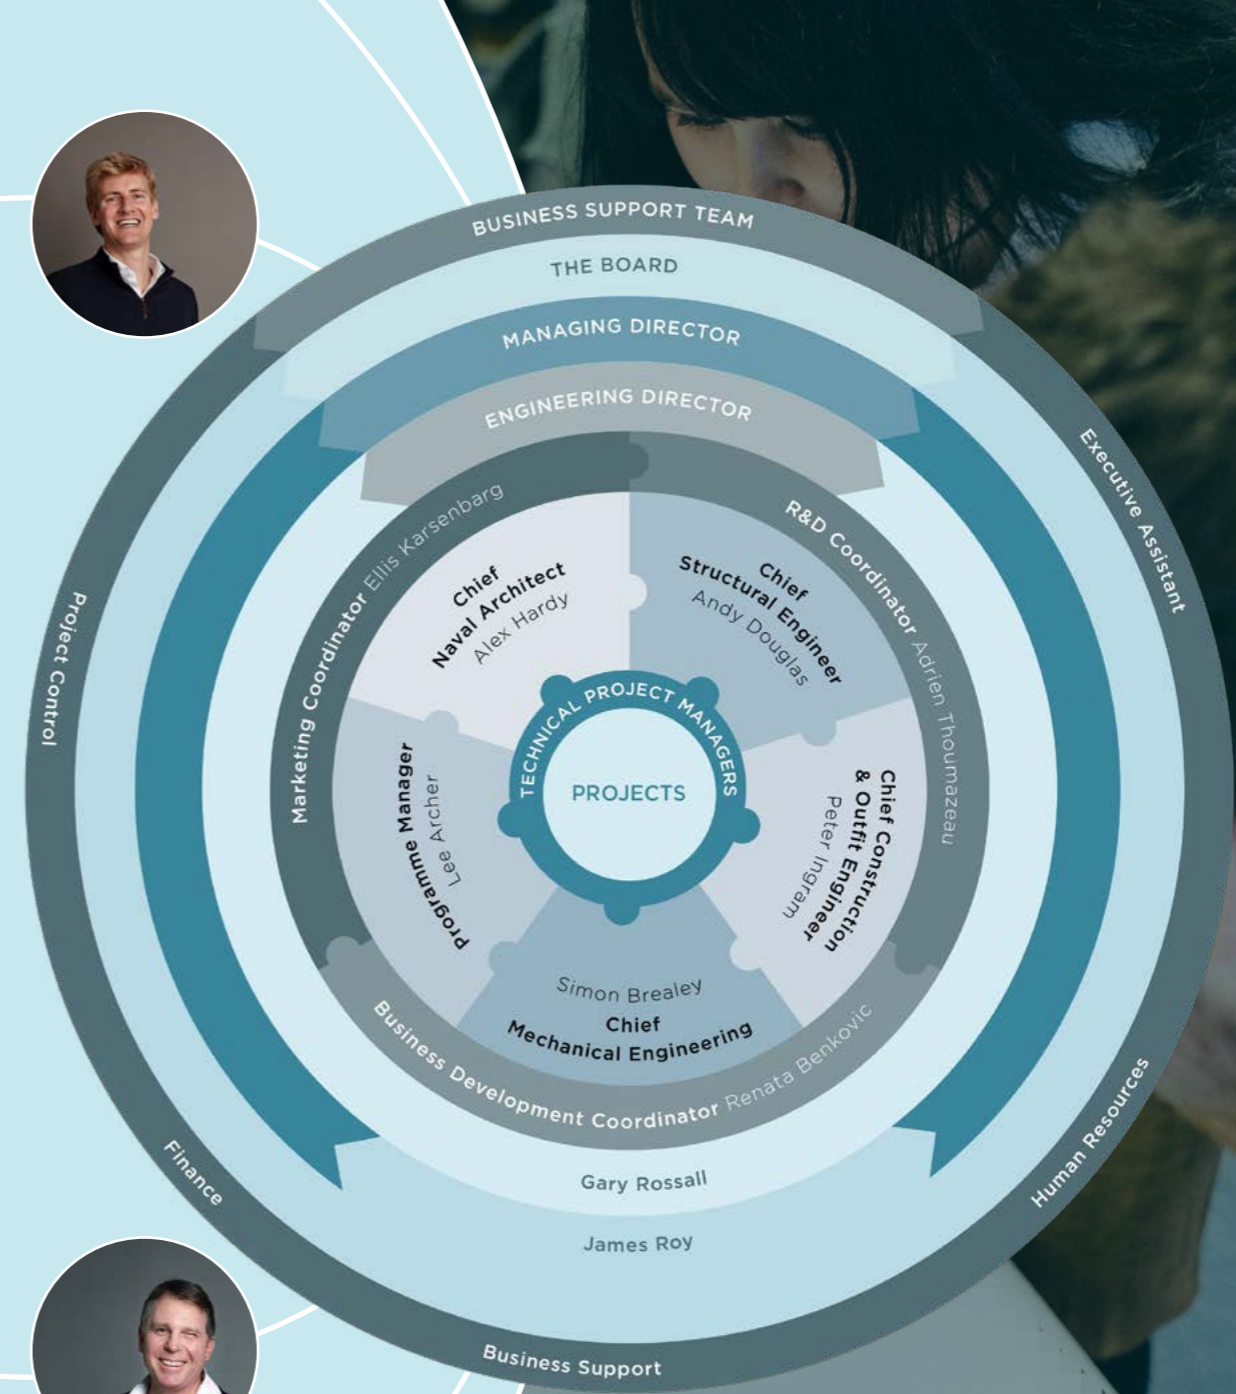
BUSINESS SUPPORT TEAM

THE BOARD

MANAGING DIRECTOR

ENGINEERING DIRECTOR

Marketing Coordinator Ellis Karsenbarg

R&D Coordinator Adrien Thoumazeau

Chief Naval Architect Alex Hardy

Chief Structural Engineer Andy Douglas

Chief Construction & Outfit Engineer Peter Ingram

Simon Brealey Chief Mechanical Engineering

Programme Manager Lee Archer

TECHNICAL PROJECT MANAGERS

PROJECTS

Business Development Coordinator Renata Benkovic

Gary Rossall

James Roy

Project Control

Finance

Business Support

Human Resources

Executive Assistant